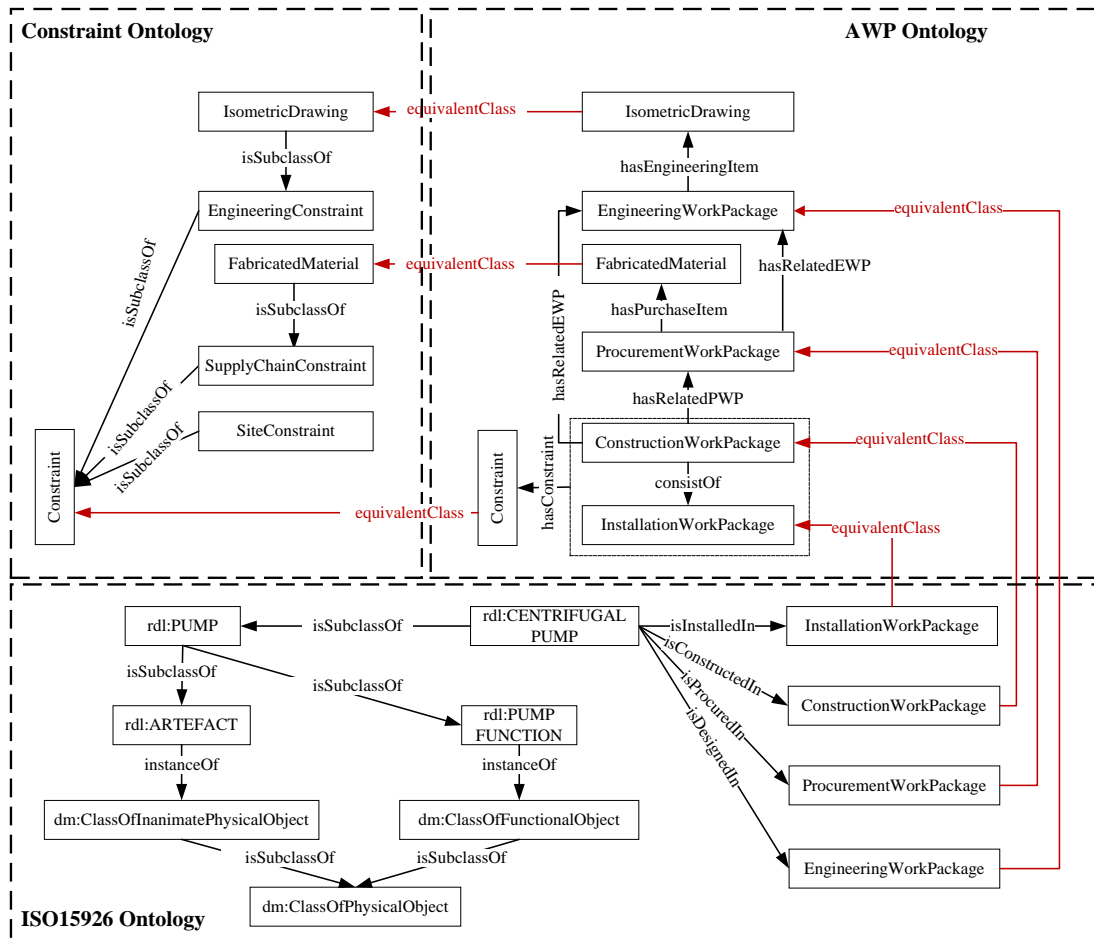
Constraint Ontology

AWP Ontology

IsometricDrawing

equivalentClass

IsometricDrawing

isSubclassOf

hasEngineeringItem

EngineeringConstraint

EngineeringWorkPackage

equivalentClass

isSubclassOf

FabricatedMaterial

equivalentClass

FabricatedMaterial

hasRelatedEWP

isSubclassOf

hasPurchaseItem

hasRelatedEWP

SupplyChainConstraint

ProcurementWorkPackage

equivalentClass

isSubclassOf

hasRelatedPWP

SiteConstraint

isSubclassOf

ConstructionWorkPackage

equivalentClass

Constraint

Constraint

hasConstraint

consistOf

equivalentClass

InstallationWorkPackage

equivalentClass

rdl:PUMP

isSubclassOf

rdl:CENTRIFUGAL PUMP

isInstalledIn

InstallationWorkPackage

isSubclassOf

isSubclassOf

isConstructedIn

ConstructionWorkPackage

rdl:ARTEFACT

rdl:PUMP FUNCTION

isProcuredIn

isDesignedIn

instanceOf

instanceOf

ProcurementWorkPackage

dm:ClassOfInanimatePhysicalObject

dm:ClassOfFunctionalObject

isSubclassOf

isSubclassOf

EngineeringWorkPackage

dm:ClassOfPhysicalObject

ISO15926 Ontology